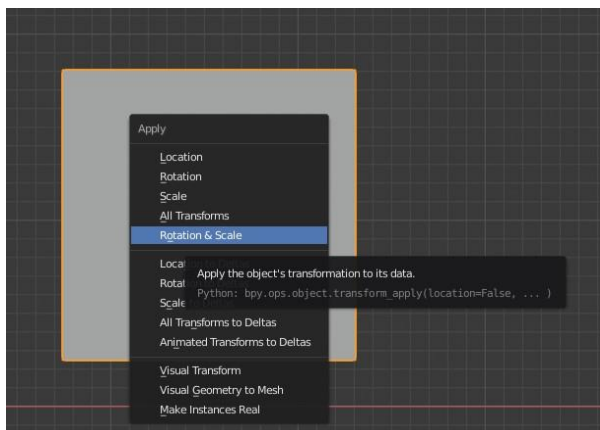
Apply

Location
Rotation
Scale
All Transforms
Rotation & Scale

Locat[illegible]
Rotat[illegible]
Scale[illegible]
All Transforms to Deltas
Animated Transforms to Deltas

Visual Transform
Visual Geometry to Mesh
Make Instances Real

Apply the object's transformation to its data.
Python: bpy.ops.object.transform_apply(location=False, ... )